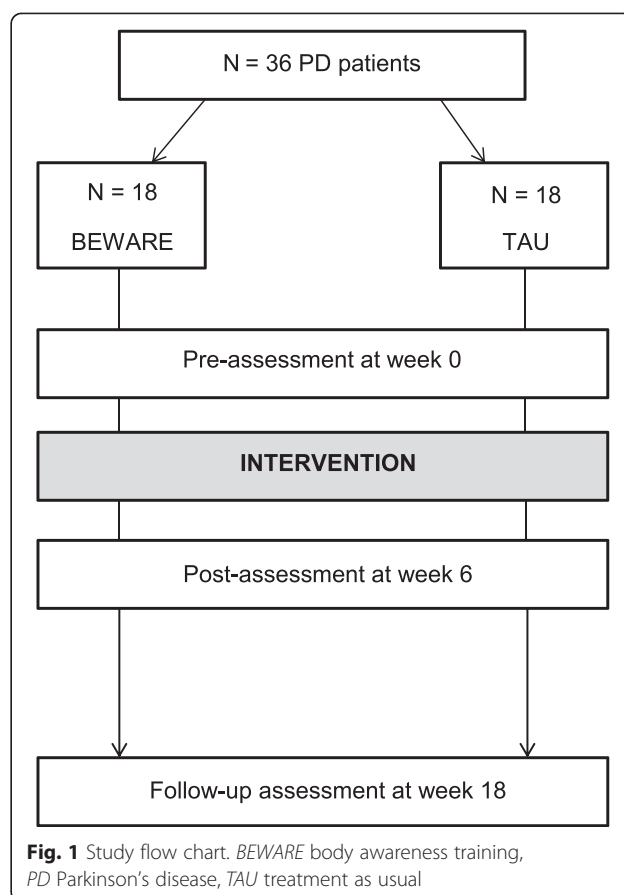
N = 36 PD patients

N = 18

BEWARE

N = 18

TAU

Pre-assessment at week 0

INTERVENTION

Post-assessment at week 6

Follow-up assessment at week 18

Fig. 1 Study flow chart. BEWARE body awareness training, PD Parkinson's disease, TAU treatment as usual